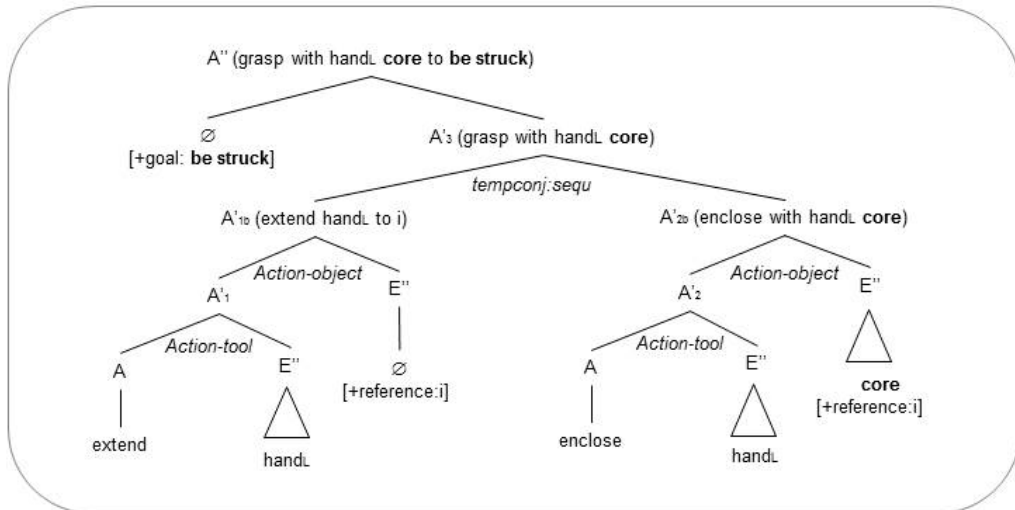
A'' (grasp with hand$_L$ core to be struck)

∅
[+goal: be struck]

A'$_3$ (grasp with hand$_L$ core)

tempconj:sequ

A'$_{1b}$ (extend hand$_L$ to i)

A'$_{2b}$ (enclose with hand$_L$ core)

Action-object

A'$_1$

E''

Action-tool

A

E''

extend

hand$_L$

∅
[+reference:i]

Action-object

A'$_2$

E''

Action-tool

A

E''

enclose

hand$_L$

core
[+reference:i]